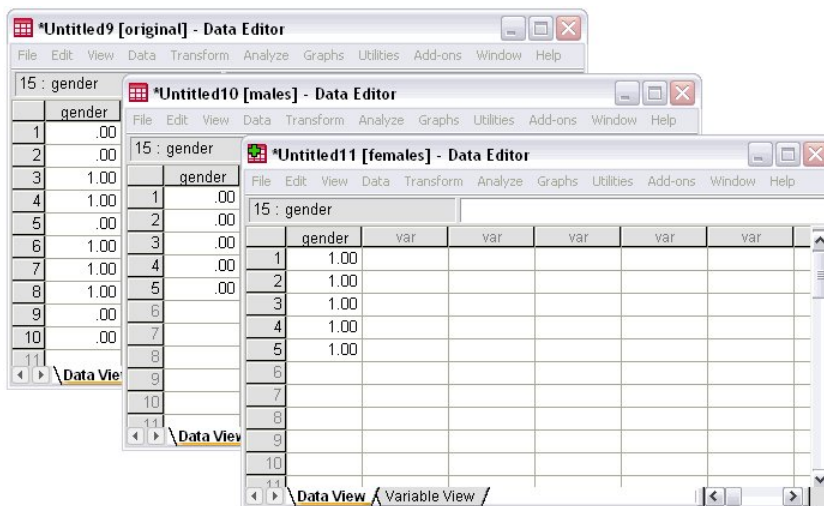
*Untitled9 [original] - Data Editor

File Edit View Data Transform Analyze Graphs Utilities Add-ons Window Help

15 : gender

| | gender |
|---|---|
| 1 | .00 |
| 2 | .00 |
| 3 | 1.00 |
| 4 | 1.00 |
| 5 | .00 |
| 6 | 1.00 |
| 7 | 1.00 |
| 8 | 1.00 |
| 9 | .00 |
| 10 | .00 |
| 11 | |

Data Viev

*Untitled10 [males] - Data Editor

File Edit View Data Transform Analyze Graphs Utilities Add-ons Window Help

15 : gender

| | gender |
|---|---|
| 1 | .00 |
| 2 | .00 |
| 3 | .00 |
| 4 | .00 |
| 5 | .00 |
| 6 | |
| 7 | |
| 8 | |
| 9 | |
| 10 | |
| 11 | |

Data View

*Untitled11 [females] - Data Editor

File Edit View Data Transform Analyze Graphs Utilities Add-ons Window Help

15 : gender

| | gender | var | var | var | var | var |
|---|---|---|---|---|---|---|
| 1 | 1.00 | | | | | |
| 2 | 1.00 | | | | | |
| 3 | 1.00 | | | | | |
| 4 | 1.00 | | | | | |
| 5 | 1.00 | | | | | |
| 6 | | | | | | |
| 7 | | | | | | |
| 8 | | | | | | |
| 9 | | | | | | |
| 10 | | | | | | |
| 11 | | | | | | |

Data View Variable View